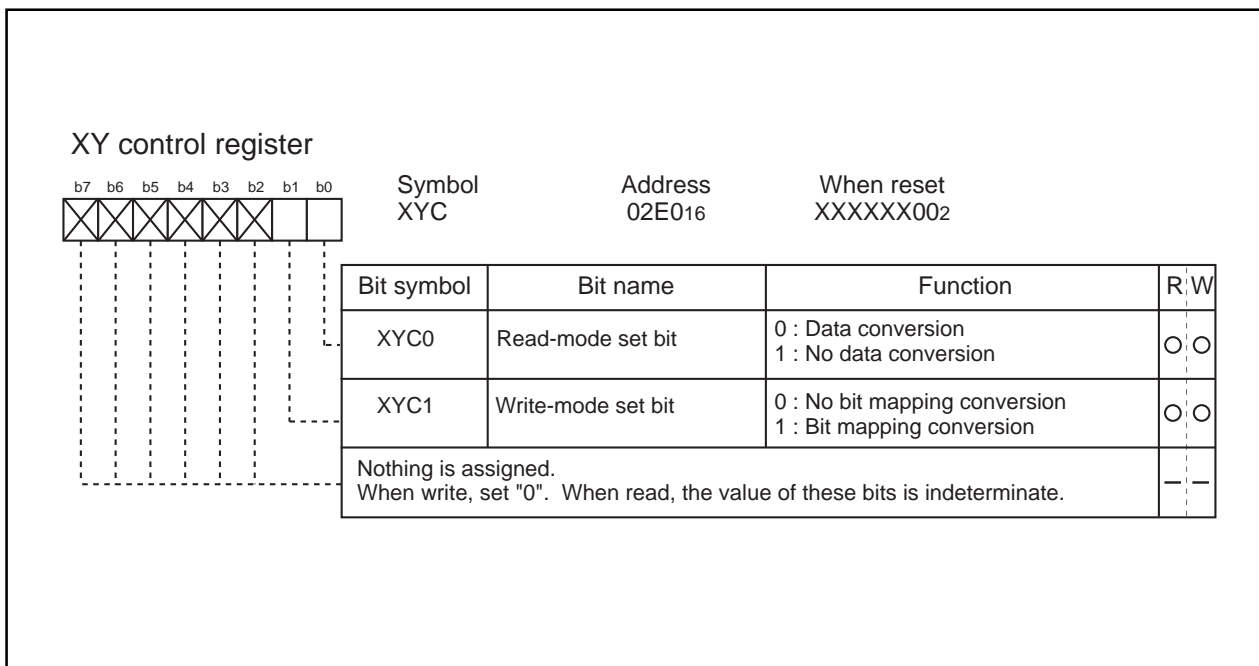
XY control register

b7 b6 b5 b4 b3 b2 b1 b0

| Symbol | Address | When reset |
|---|---|---|
| XYC | $02E0_{16}$ | $XXXXXX00_2$ |

| Bit symbol | Bit name | Function | R | W |
|---|---|---|---|---|
| XYC0 | Read-mode set bit | 0 : Data conversion<br>1 : No data conversion | ○ | ○ |
| XYC1 | Write-mode set bit | 0 : No bit mapping conversion<br>1 : Bit mapping conversion | ○ | ○ |
| Nothing is assigned.<br>When write, set "0". When read, the value of these bits is indeterminate. | | | – | – |